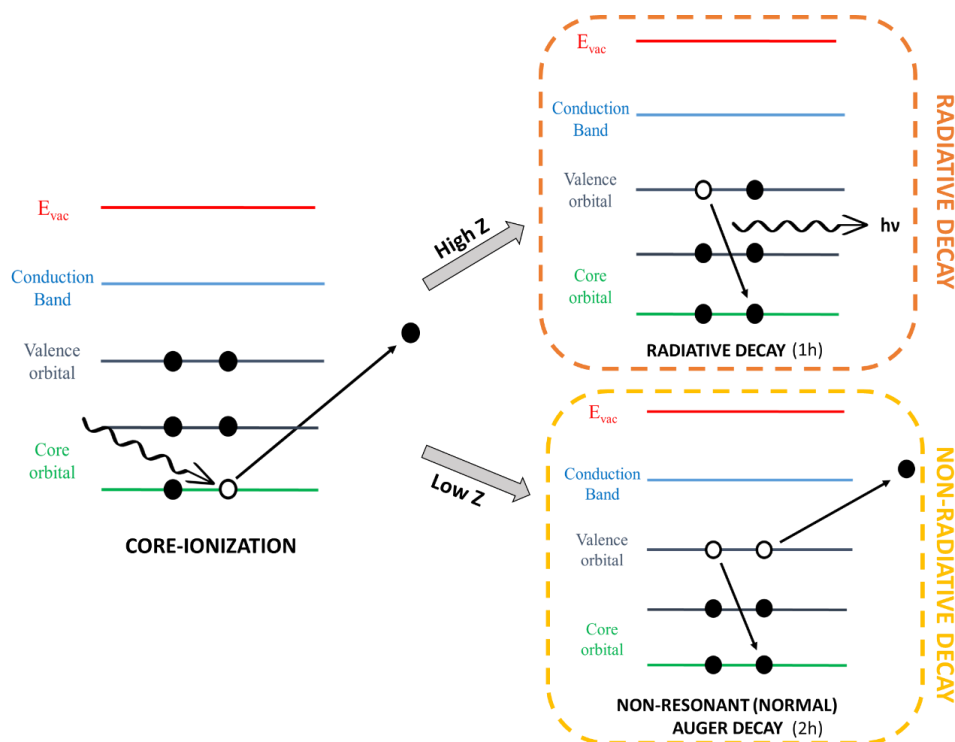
$E_{vac}$

Conduction Band

Valence orbital

Core orbital

CORE-IONIZATION

High Z

Low Z

$E_{vac}$

Conduction Band

Valence orbital

hv

Core orbital

RADIATIVE DECAY (1h)

RADIATIVE DECAY

$E_{vac}$

Conduction Band

Valence orbital

Core orbital

NON-RESONANT (NORMAL) AUGER DECAY (2h)

NON-RADIATIVE DECAY